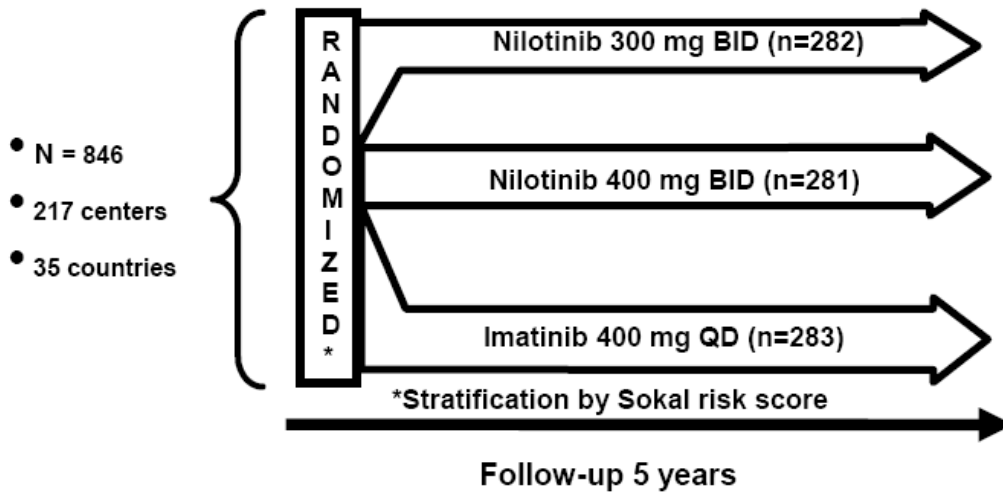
• N = 846
• 217 centers
• 35 countries

R
A
N
D
O
M
I
Z
E
D
*

Nilotinib 300 mg BID (n=282)

Nilotinib 400 mg BID (n=281)

Imatinib 400 mg QD (n=283)

*Stratification by Sokal risk score

Follow-up 5 years